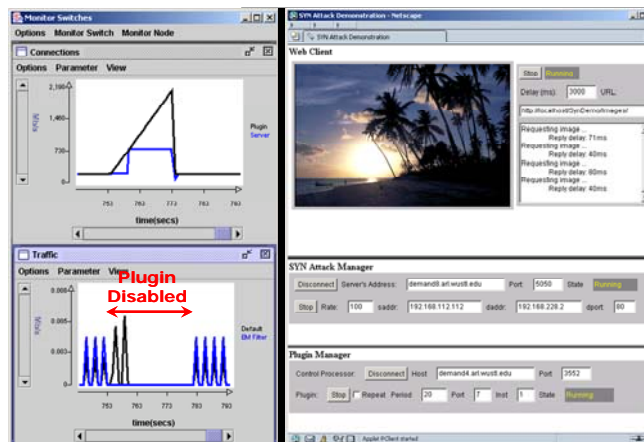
Monitor Switches

Options Monitor Switch Monitor Node

Connections

Options Parameter View

2,190

1,460

730

0

Mbits

Plugin

Server

753 763 773 783 793

time(secs)

Traffic

Options Parameter View

Plugin Disabled

0.006

0.004

0.002

0

Mbits

Default

BM Filter

753 763 773 783 793

time(secs)

SYN Attack Demonstration - Netscape

SYN Attack Demonstration

Web Client

Stop Running

Delay (ms): 3000 URL:

http://localhost/SynDemo/images/

Requesting image ...
Reply delay: 71ms
Requesting image ...
Reply delay: 40ms
Requesting image ...
Reply delay: 60ms
Requesting image ...
Reply delay: 40ms

SYN Attack Manager

Disconnect Server's Address: demand8.arl.wustl.edu Port: 5050 State Running

Stop Rate: 100 saddr: 192.168.112.112 daddr: 192.168.228.2 dport: 80

Plugin Manager

Control Processor: Disconnect Host demand4.arl.wustl.edu Port 3552

Plugin: Stop Repeat Period 20 Port 7 Inst 1 State Running

Applet PClient started